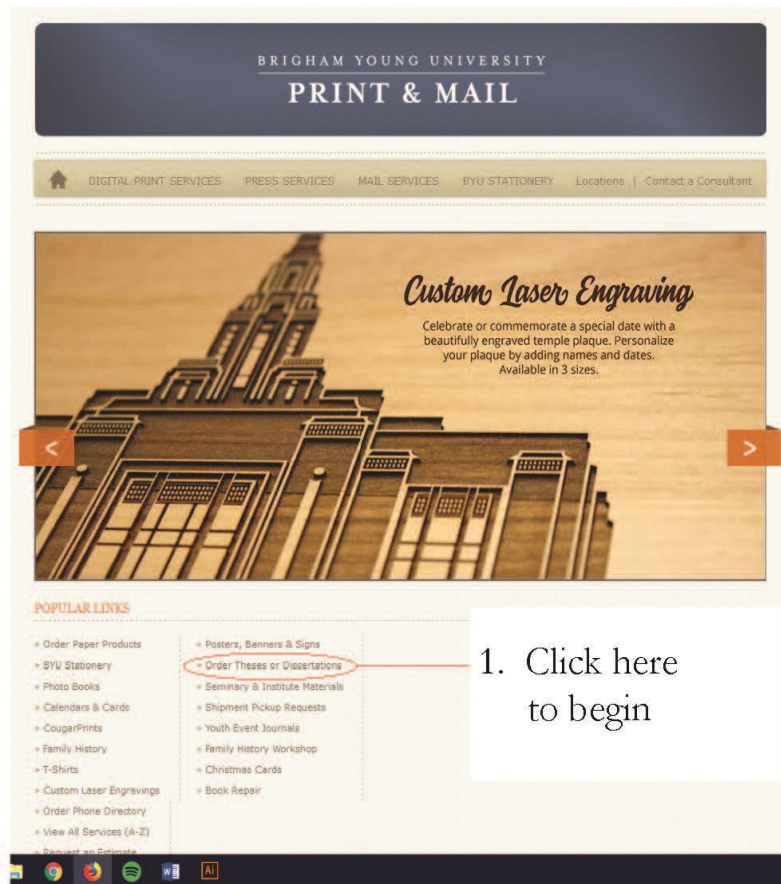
BRIGHAM YOUNG UNIVERSITY
PRINT & MAIL

DIGITAL PRINT SERVICES PRESS SERVICES MAIL SERVICES BYU STATIONERY Locations | Contact a Consultant

Custom Laser Engraving
Celebrate or commemorate a special date with a beautifully engraved temple plaque. Personalize your plaque by adding names and dates. Available in 3 sizes.

<
>

POPULAR LINKS

Order Paper Products
BYU Stationery
Photo Books
Calendars & Cards
CougarPrints
Family History
T-Shirts
Custom Laser Engravings
Order Phone Directory
View All Services (A-Z)
Request an Estimate

Posters, Banners & Signs
Order Theses or Dissertations
Seminary & Institute Materials
Shipment Pickup Requests
Youth Event Journals
Family History Workshop
Christmas Cards
Book Repair

1. Click here to begin

Ai